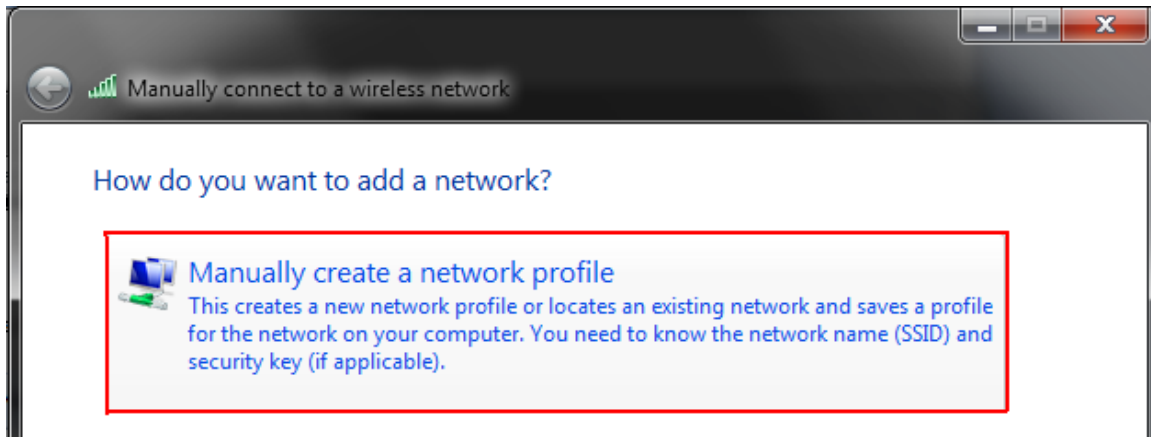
Manually connect to a wireless network

How do you want to add a network?

Manually create a network profile
This creates a new network profile or locates an existing network and saves a profile for the network on your computer. You need to know the network name (SSID) and security key (if applicable).